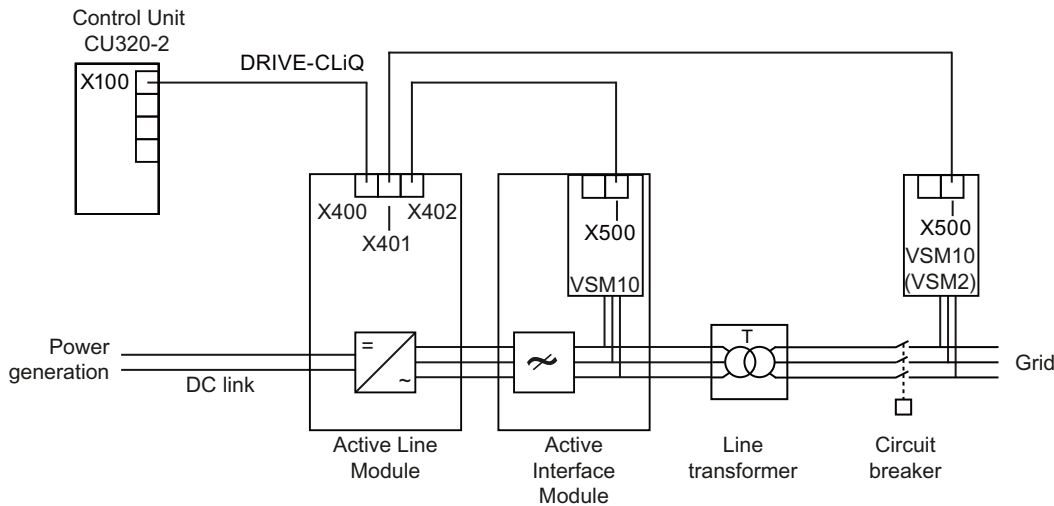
Control Unit
CU320-2

DRIVE-CLiQ

X100

X400
X401
X402

X500
VSM10

X500
VSM10
(VSM2)

=
~

T

Power generation

DC link

Grid

Active Line Module

Active Interface Module

Line transformer

Circuit breaker